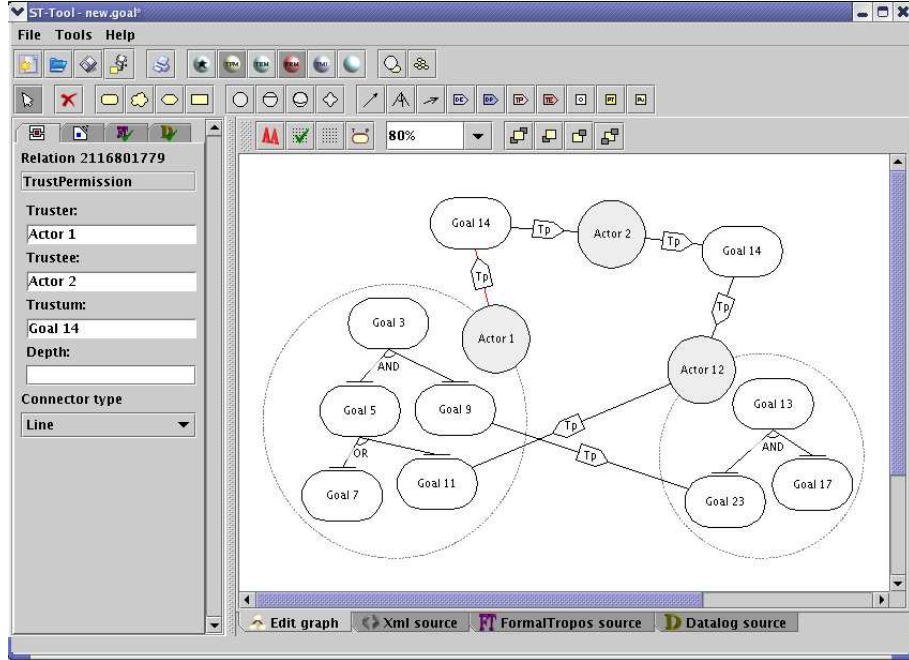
ST-Tool - new.goal*

File Tools Help

TPM TEM FRM

80%

Relation 2116801779

TrustPermission

Truster:

Actor 1

Trustee:

Actor 2

Trustum:

Goal 14

Depth:

Connector type

Line

Goal 14

Tp

Actor 2

Tp

Goal 14

Tp

Tp

Goal 3

Actor 1

AND

Actor 12

Goal 5

Goal 9

Goal 13

Tp

OR

Tp

AND

Goal 7

Goal 11

Goal 23

Goal 17

Edit graph

Xml source

FormalTropos source

Datalog source